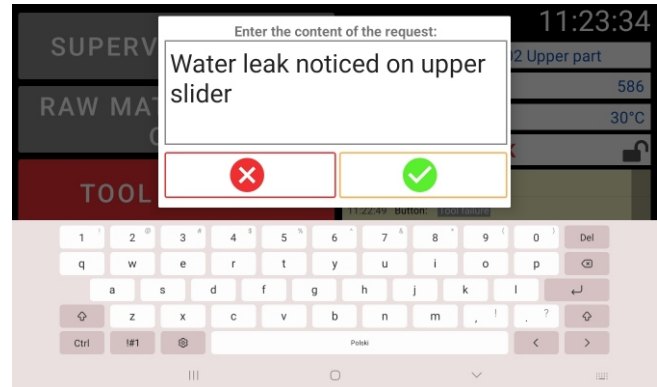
11:23:34

SUPERV

RAW MAT
C

TOOL

Enter the content of the request:

Water leak noticed on upper slider

2 Upper part

586

30°C

11:22:49 Button: Tool failure

1 ! 2 @ 3 # 4 $ 5 % 6 ^ 7 & 8 * 9 ( 0 ) Del

q w e r t y u i o p

a s d f g h j k l

z x c v b n m , ! . ?

Ctrl !#1 Polski < >